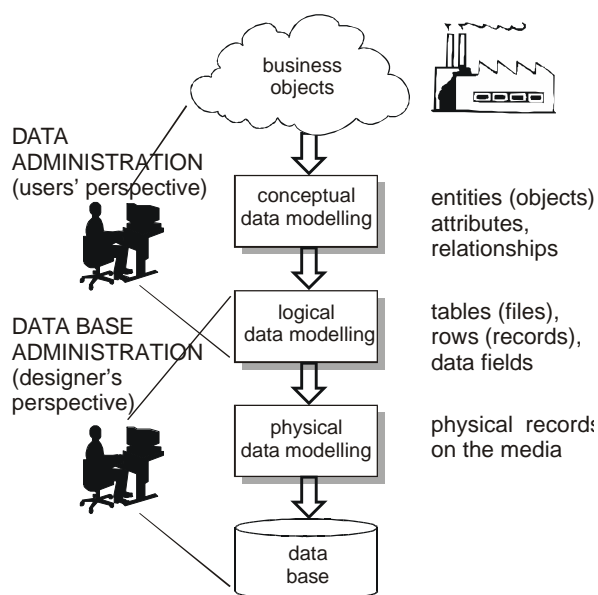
business objects

DATA ADMINISTRATION (users' perspective)

conceptual data modelling

entities (objects), attributes, relationships

DATA BASE ADMINISTRATION (designer's perspective)

logical data modelling

tables (files), rows (records), data fields

physical data modelling

physical records on the media

data base